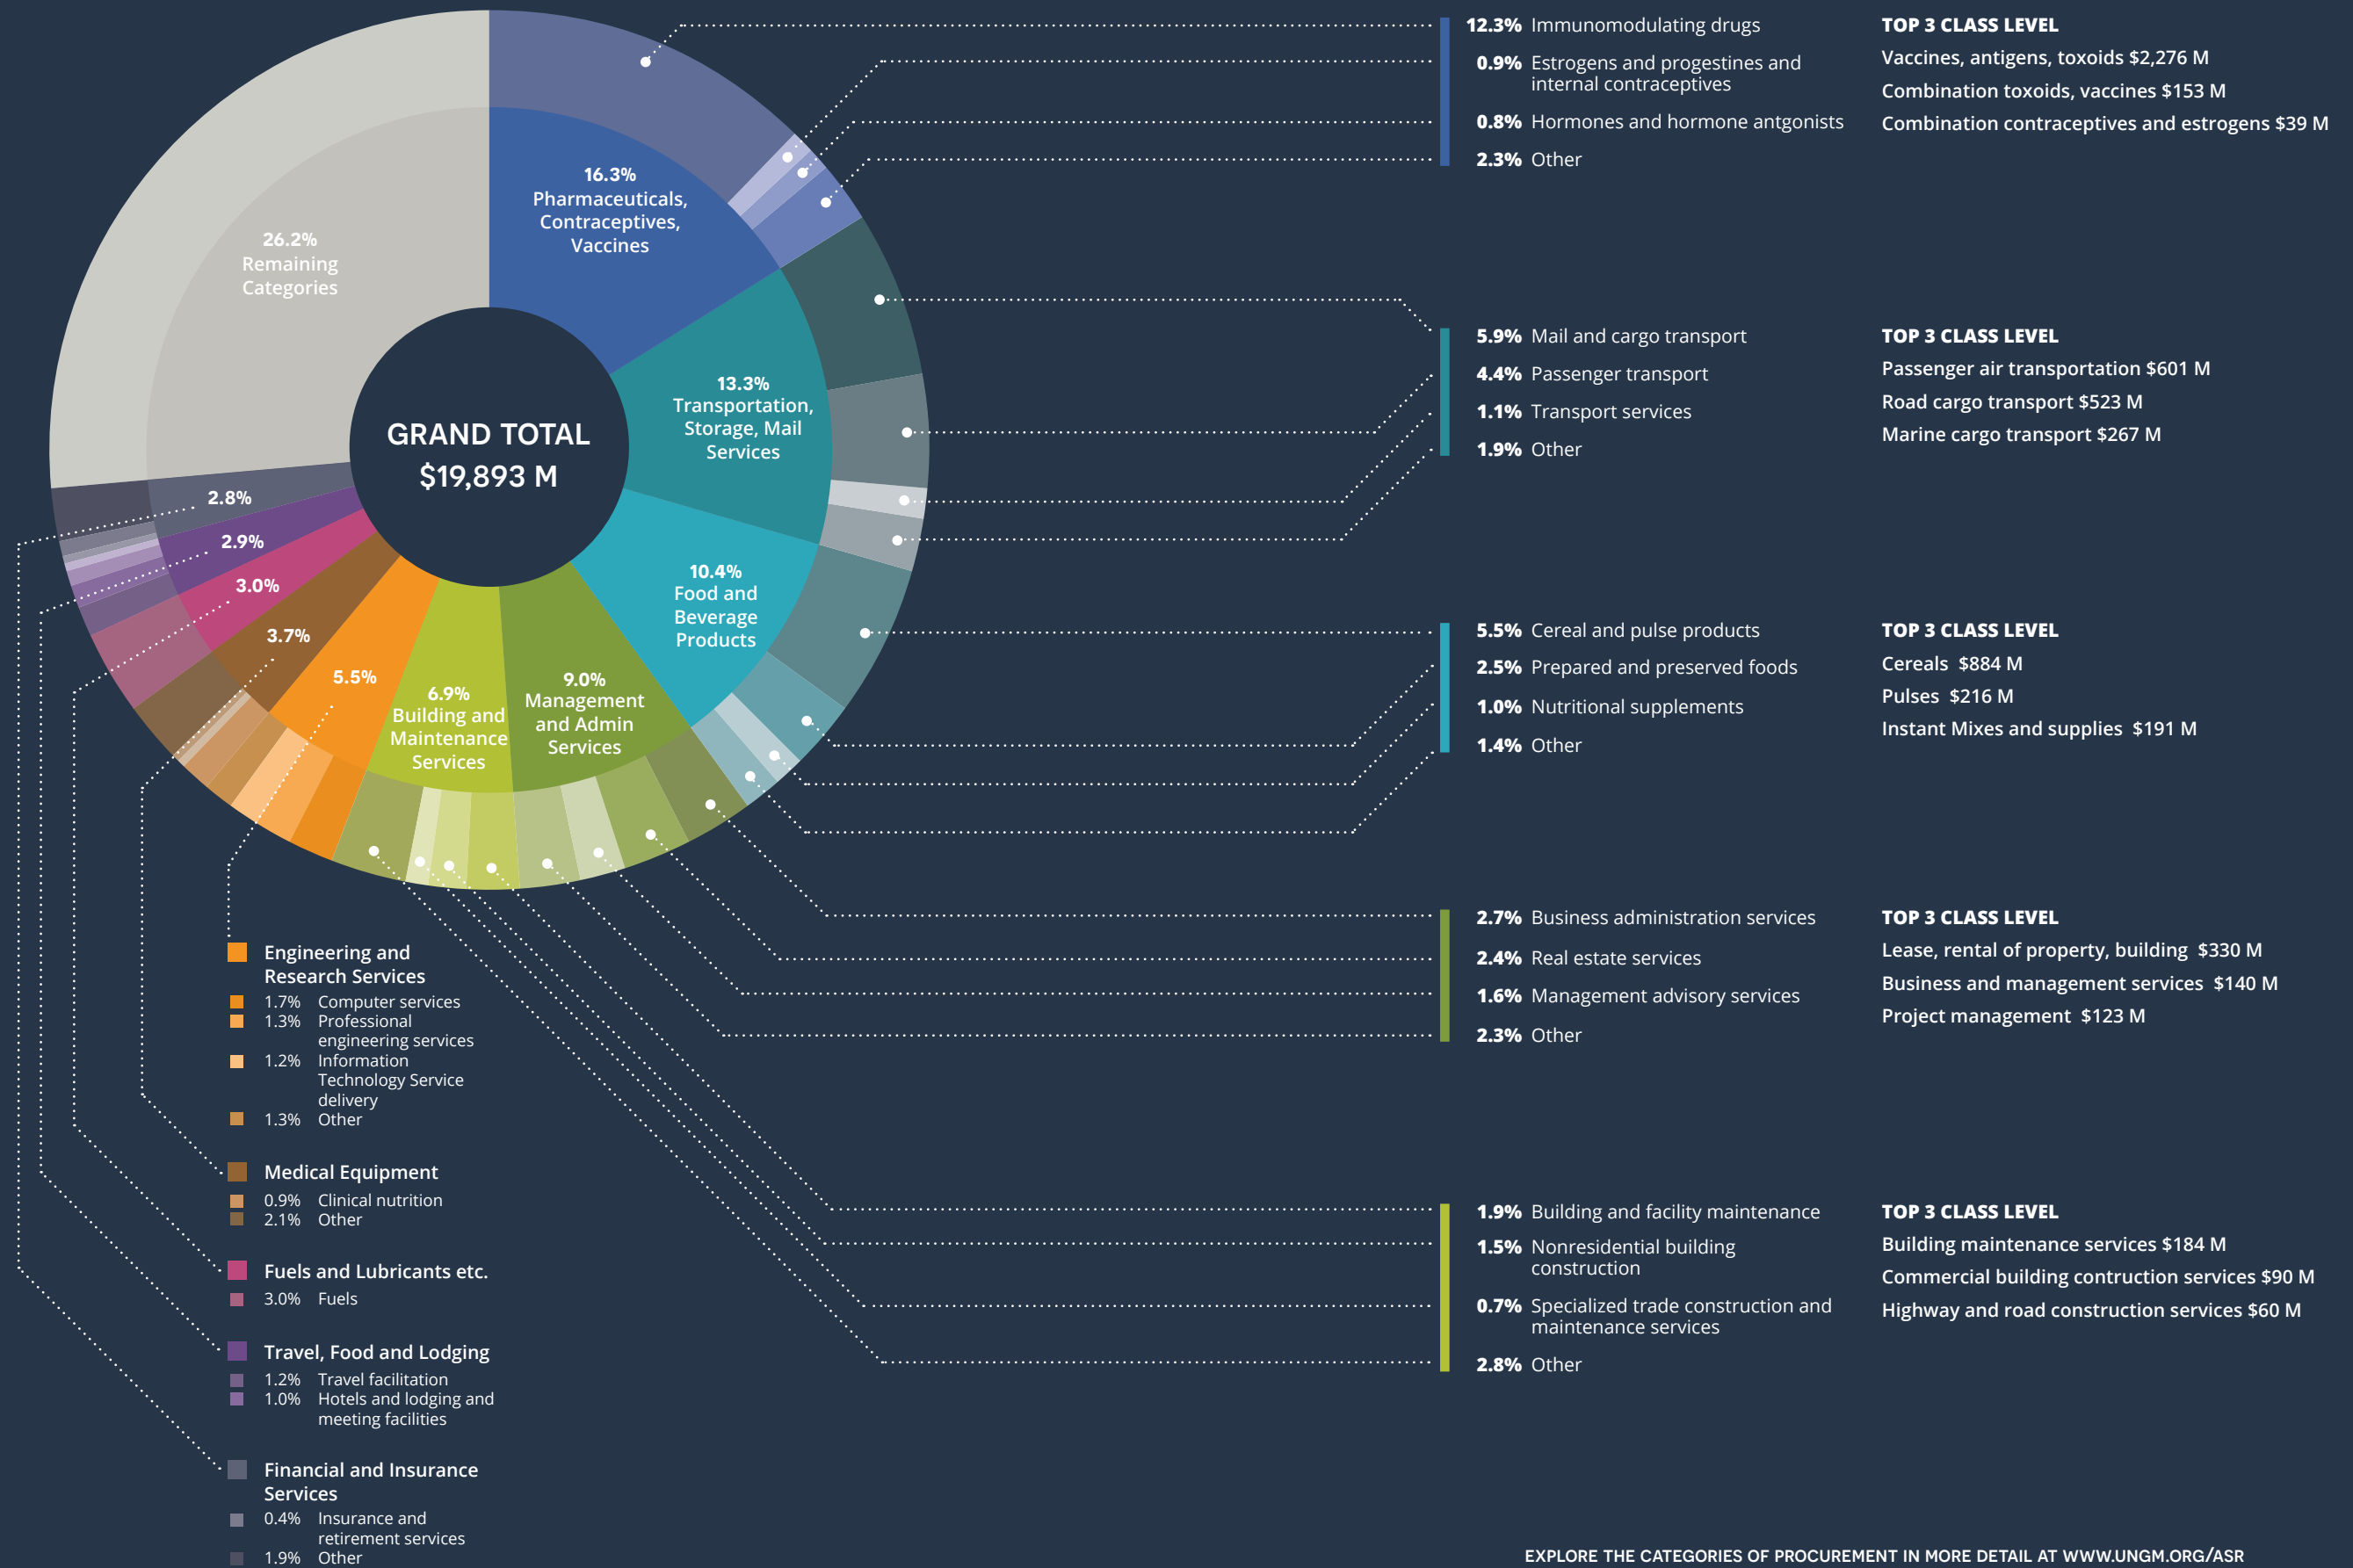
GRAND TOTAL
$19,893 M

26.2%
Remaining Categories

16.3%
Pharmaceuticals, Contraceptives, Vaccines

13.3%
Transportation, Storage, Mail Services

10.4%
Food and Beverage Products

9.0%
Management and Admin Services

6.9%
Building and Maintenance Services

5.5%

3.7%

3.0%

2.9%

2.8%

12.3% Immunomodulating drugs
0.9% Estrogens and progestines and internal contraceptives
0.8% Hormones and hormone antgonists
2.3% Other

TOP 3 CLASS LEVEL
Vaccines, antigens, toxoids $2,276 M
Combination toxoids, vaccines $153 M
Combination contraceptives and estrogens $39 M

5.9% Mail and cargo transport
4.4% Passenger transport
1.1% Transport services
1.9% Other

TOP 3 CLASS LEVEL
Passenger air transportation $601 M
Road cargo transport $523 M
Marine cargo transport $267 M

5.5% Cereal and pulse products
2.5% Prepared and preserved foods
1.0% Nutritional supplements
1.4% Other

TOP 3 CLASS LEVEL
Cereals $884 M
Pulses $216 M
Instant Mixes and supplies $191 M

2.7% Business administration services
2.4% Real estate services
1.6% Management advisory services
2.3% Other

TOP 3 CLASS LEVEL
Lease, rental of property, building $330 M
Business and management services $140 M
Project management $123 M

1.9% Building and facility maintenance
1.5% Nonresidential building construction
0.7% Specialized trade construction and maintenance services
2.8% Other

TOP 3 CLASS LEVEL
Building maintenance services $184 M
Commercial building contruction services $90 M
Highway and road construction services $60 M

Engineering and Research Services
1.7% Computer services
1.3% Professional engineering services
1.2% Information Technology Service delivery
1.3% Other

Medical Equipment
0.9% Clinical nutrition
2.1% Other

Fuels and Lubricants etc.
3.0% Fuels

Travel, Food and Lodging
1.2% Travel facilitation
1.0% Hotels and lodging and meeting facilities

Financial and Insurance Services
0.4% Insurance and retirement services
1.9% Other

EXPLORE THE CATEGORIES OF PROCUREMENT IN MORE DETAIL AT WWW.UNGM.ORG/ASR